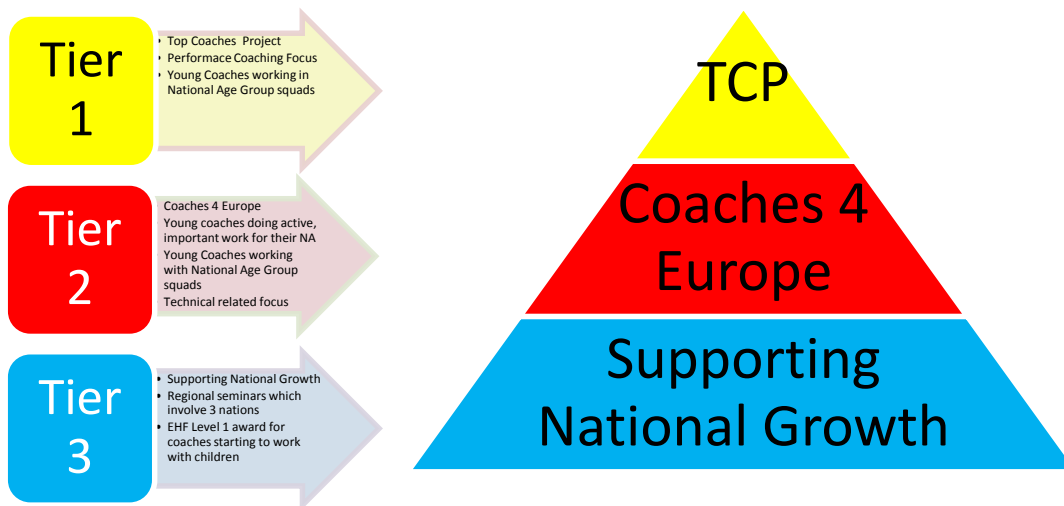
Tier 1

• Top Coaches Project
• Performace Coaching Focus
• Young Coaches working in National Age Group squads

Tier 2

Coaches 4 Europe
Young coaches doing active, important work for their NA
Young Coaches working with National Age Group squads
Technical related focus

Tier 3

• Supporting National Growth
• Regional seminars which involve 3 nations
• EHF Level 1 award for coaches starting to work with children

TCP

Coaches 4 Europe

Supporting National Growth